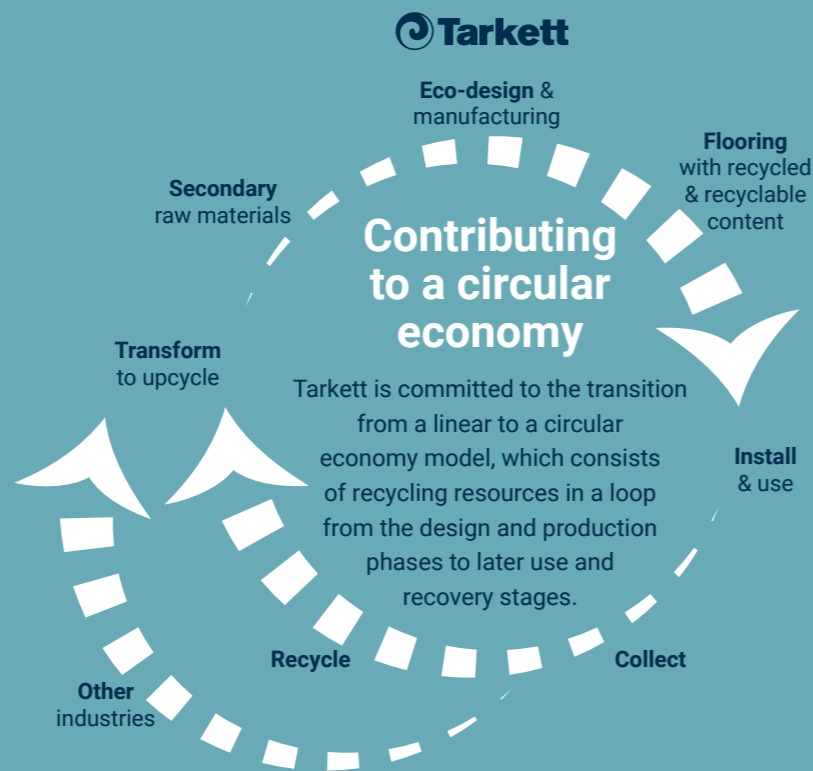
Tarkett

Eco-design & manufacturing

Flooring with recycled & recyclable content

Secondary raw materials

Contributing to a circular economy

Transform to upcycle

Tarkett is committed to the transition from a linear to a circular economy model, which consists of recycling resources in a loop from the design and production phases to later use and recovery stages.

Install & use

Recycle

Collect

Other industries